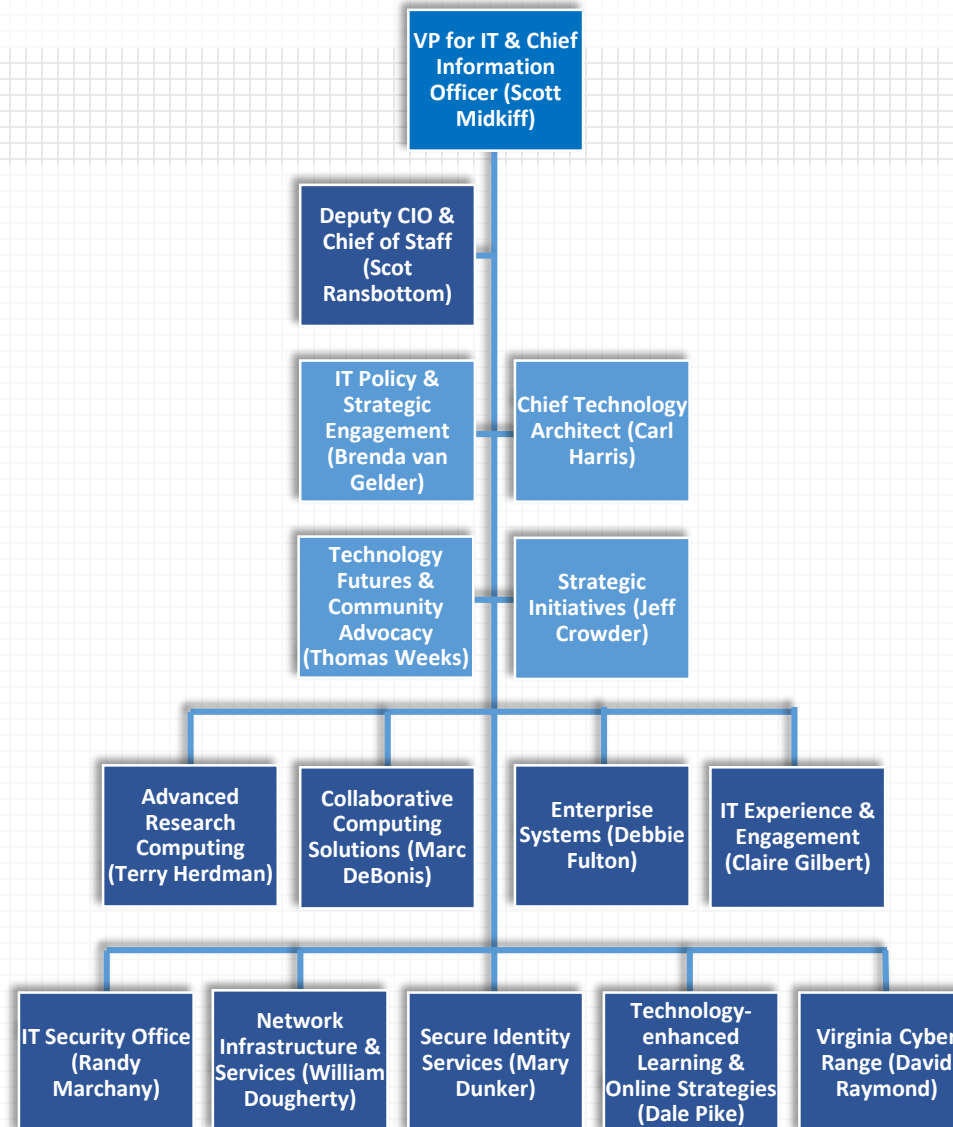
VP for IT & Chief Information Officer (Scott Midkiff)

Deputy CIO & Chief of Staff (Scot Ransbottom)

IT Policy & Strategic Engagement (Brenda van Gelder)

Chief Technology Architect (Carl Harris)

Technology Futures & Community Advocacy (Thomas Weeks)

Strategic Initiatives (Jeff Crowder)

Advanced Research Computing (Terry Herdman)

Collaborative Computing Solutions (Marc DeBonis)

Enterprise Systems (Debbie Fulton)

IT Experience & Engagement (Claire Gilbert)

IT Security Office (Randy Marchany)

Network Infrastructure & Services (William Dougherty)

Secure Identity Services (Mary Dunker)

Technology-enhanced Learning & Online Strategies (Dale Pike)

Virginia Cyber Range (David Raymond)